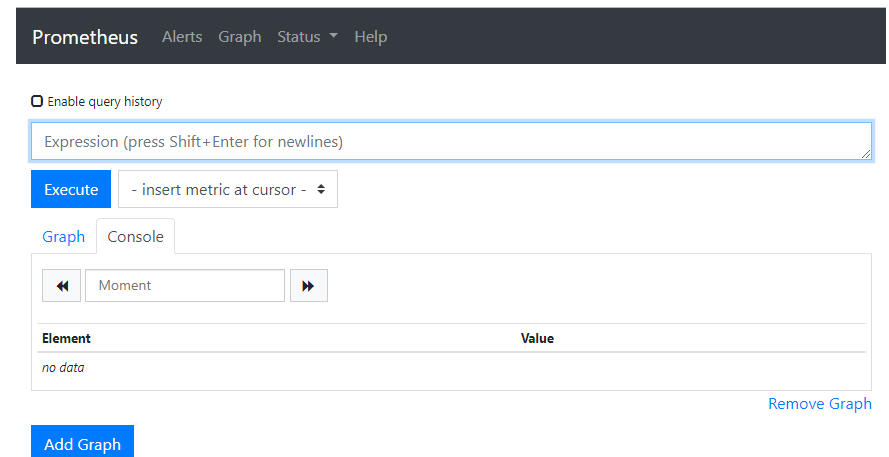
Prometheus Alerts Graph Status Help

Enable query history

Expression (press Shift+Enter for newlines)

Execute - insert metric at cursor -

Graph Console

Moment

| Element | Value |
|---|---|
| no data | |

Remove Graph

Add Graph